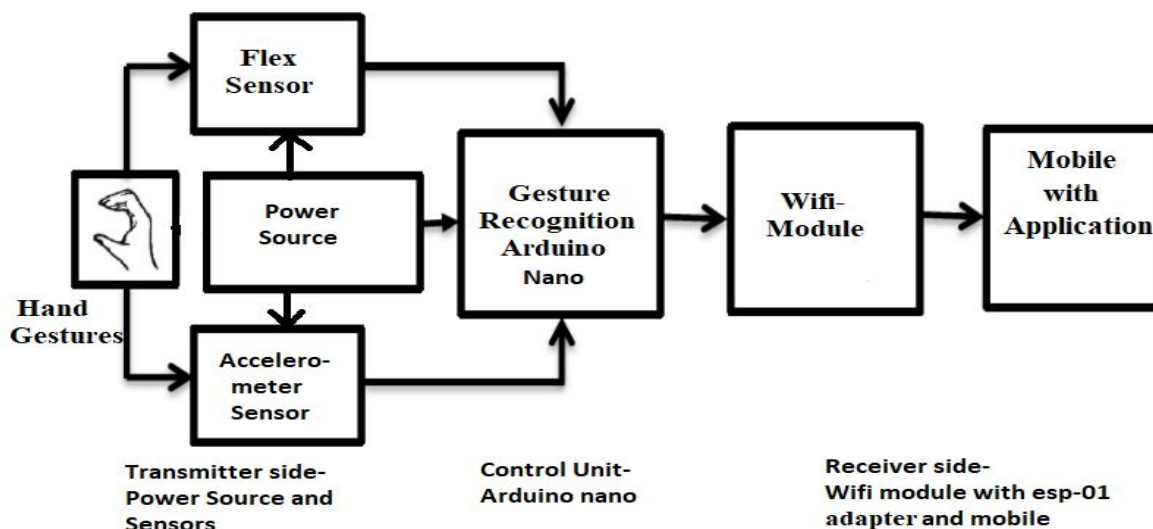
Flex Sensor

Power Source

Accelerometer Sensor

Hand Gestures

Gesture Recognition Arduino Nano

Wifi-Module

Mobile with Application

Transmitter side-
Power Source and Sensors

Control Unit-
Arduino nano

Receiver side-
Wifi module with esp-01 adapter and mobile